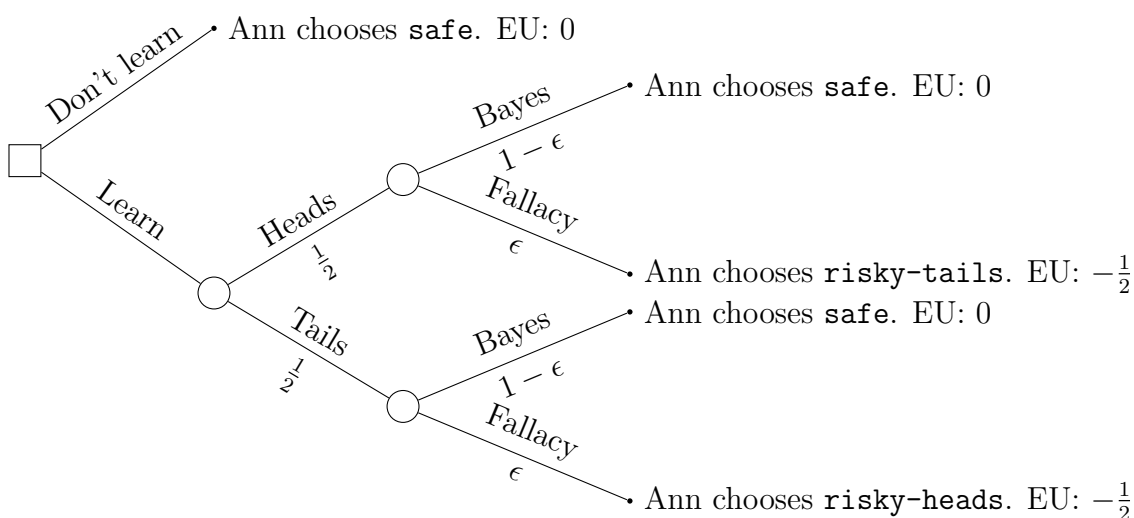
Don't learn

Ann chooses safe. EU: 0

Learn

Heads

$\frac{1}{2}$

Bayes

$1-\epsilon$

Ann chooses safe. EU: 0

Fallacy

$\epsilon$

Ann chooses risky-tails. EU: $-\frac{1}{2}$

Tails

$\frac{1}{2}$

Bayes

$1-\epsilon$

Ann chooses safe. EU: 0

Fallacy

$\epsilon$

Ann chooses risky-heads. EU: $-\frac{1}{2}$